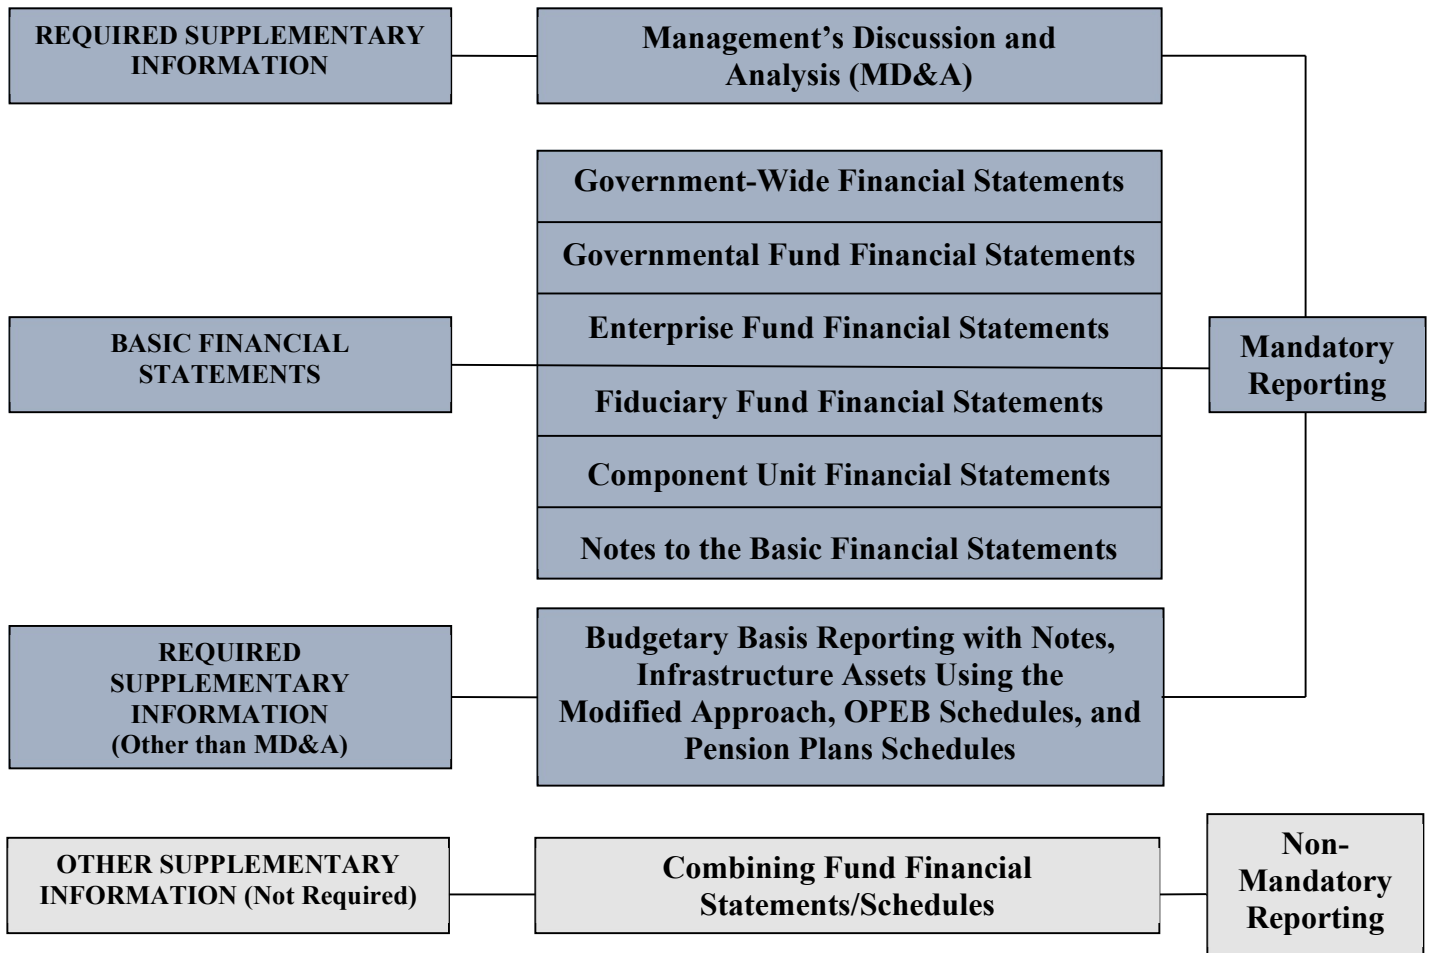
REQUIRED SUPPLEMENTARY INFORMATION

Management's Discussion and Analysis (MD&A)

Government-Wide Financial Statements

Governmental Fund Financial Statements

Enterprise Fund Financial Statements

BASIC FINANCIAL STATEMENTS

Mandatory Reporting

Fiduciary Fund Financial Statements

Component Unit Financial Statements

Notes to the Basic Financial Statements

REQUIRED SUPPLEMENTARY INFORMATION (Other than MD&A)

Budgetary Basis Reporting with Notes, Infrastructure Assets Using the Modified Approach, OPEB Schedules, and Pension Plans Schedules

OTHER SUPPLEMENTARY INFORMATION (Not Required)

Combining Fund Financial Statements/Schedules

Non-Mandatory Reporting